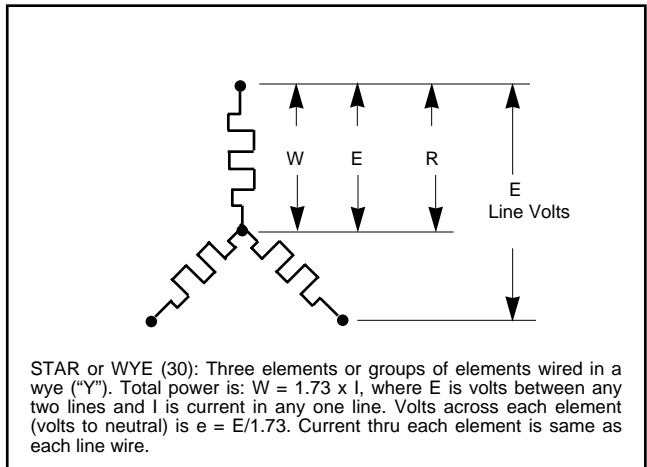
W
E
R
E
Line Volts

STAR or WYE (30): Three elements or groups of elements wired in a wye ("Y"). Total power is: W = 1.73 x I, where E is volts between any two lines and I is current in any one line. Volts across each element (volts to neutral) is e = E/1.73. Current thru each element is same as each line wire.